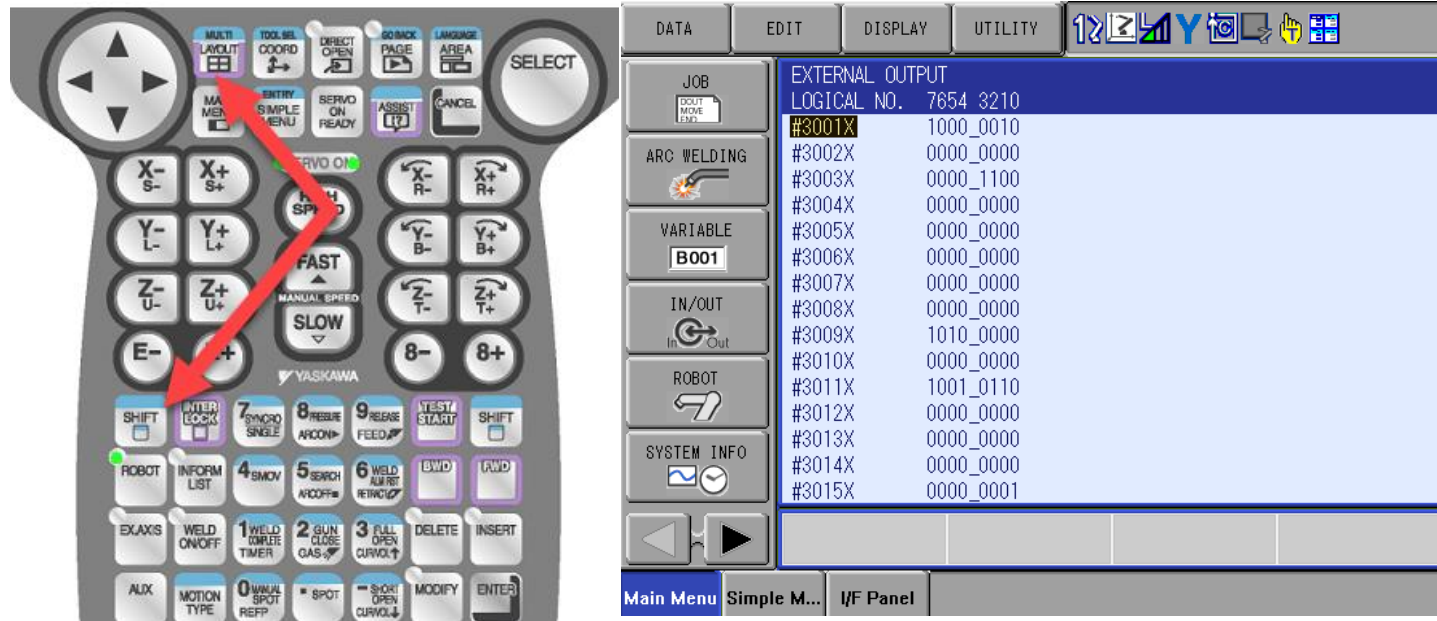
MULTI LAYOUT
TOOL SEL COORD
DIRECT OPEN
GO BACK PAGE
LANGUAGE AREA
SELECT
MAIN MENU
ENTRY SIMPLE MENU
SERVO ON READY
ASSIST
CANCEL
SERVO ON
HIGH SPEED
X- S-
X+ S+
X- R-
X+ R+
Y- L-
Y+ L+
Y- B-
Y+ B+
FAST
MANUAL SPEED
SLOW
Z- U-
Z+ U+
Z- T-
Z+ T+
E-
E+
8-
8+
YASKAWA
SHIFT
INTER LOCK
7 SYNCRO SINGLE
8 PRESSURE ARCON
9 RELEASE FEED
TEST START
SHIFT
ROBOT
INFORM LIST
4 SMOV
5 SEARCH ARCOFF
6 WELD ALM RST RETRACT
BWD
FWD
EX.AXIS
WELD ON/OFF
1 WELD COMPLETE TIMER
2 GUN CLOSE GAS
3 FULL OPEN CURVOL
DELETE
INSERT
AUX
MOTION TYPE
0 MANUAL SPOT REFP
. SPOT
- SHORT OPEN CURVOL
MODIFY
ENTER

DATA | EDIT | DISPLAY | UTILITY

JOB
DOUT MOVE END
ARC WELDING
VARIABLE
B001
IN/OUT
In Out
ROBOT
SYSTEM INFO

EXTERNAL OUTPUT
LOGICAL NO. 7654 3210
#3001X 1000_0010
#3002X 0000_0000
#3003X 0000_1100
#3004X 0000_0000
#3005X 0000_0000
#3006X 0000_0000
#3007X 0000_0000
#3008X 0000_0000
#3009X 1010_0000
#3010X 0000_0000
#3011X 1001_0110
#3012X 0000_0000
#3013X 0000_0000
#3014X 0000_0000
#3015X 0000_0001

Main Menu | Simple M... | I/F Panel